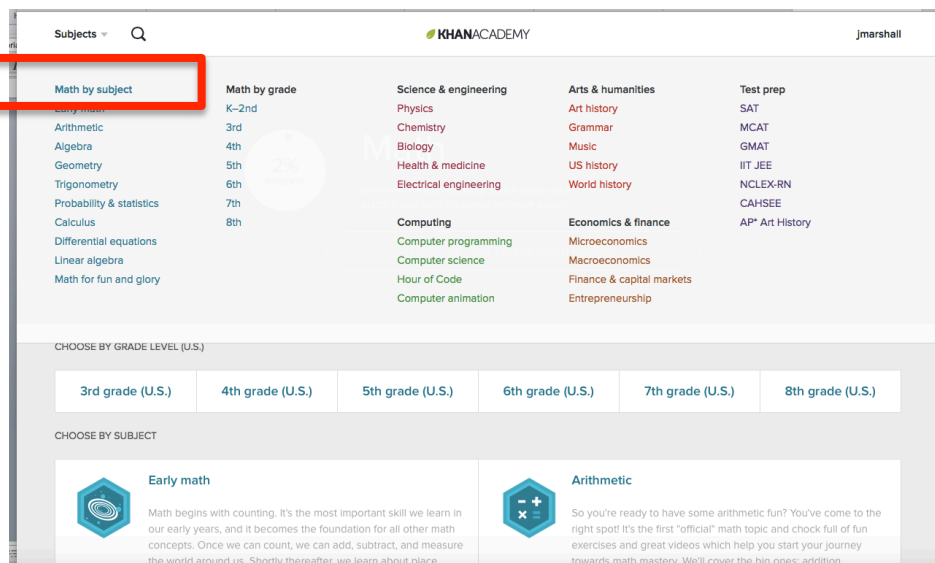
Subjects

KHANACADEMY

jmarshall

Math by subject
Early math
Arithmetic
Algebra
Geometry
Trigonometry
Probability & statistics
Calculus
Differential equations
Linear algebra
Math for fun and glory

Math by grade
K–2nd
3rd
4th
5th
6th
7th
8th

Science & engineering
Physics
Chemistry
Biology
Health & medicine
Electrical engineering

Computing
Computer programming
Computer science
Hour of Code
Computer animation

Arts & humanities
Art history
Grammar
Music
US history
World history

Economics & finance
Microeconomics
Macroeconomics
Finance & capital markets
Entrepreneurship

Test prep
SAT
MCAT
GMAT
IIT JEE
NCLEX-RN
CAHSEE
AP* Art History

CHOOSE BY GRADE LEVEL (U.S.)

| 3rd grade (U.S.) | 4th grade (U.S.) | 5th grade (U.S.) | 6th grade (U.S.) | 7th grade (U.S.) | 8th grade (U.S.) |
|---|---|---|---|---|---|

CHOOSE BY SUBJECT

Early math

Math begins with counting. It's the most important skill we learn in our early years, and it becomes the foundation for all other math concepts. Once we can count, we can add, subtract, and measure the world around us. Shortly thereafter, we learn about place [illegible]

Arithmetic

So you're ready to have some arithmetic fun? You've come to the right spot! It's the first "official" math topic and chock full of fun exercises and great videos which help you start your journey towards math mastery. We'll cover the big ones: addition, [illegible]